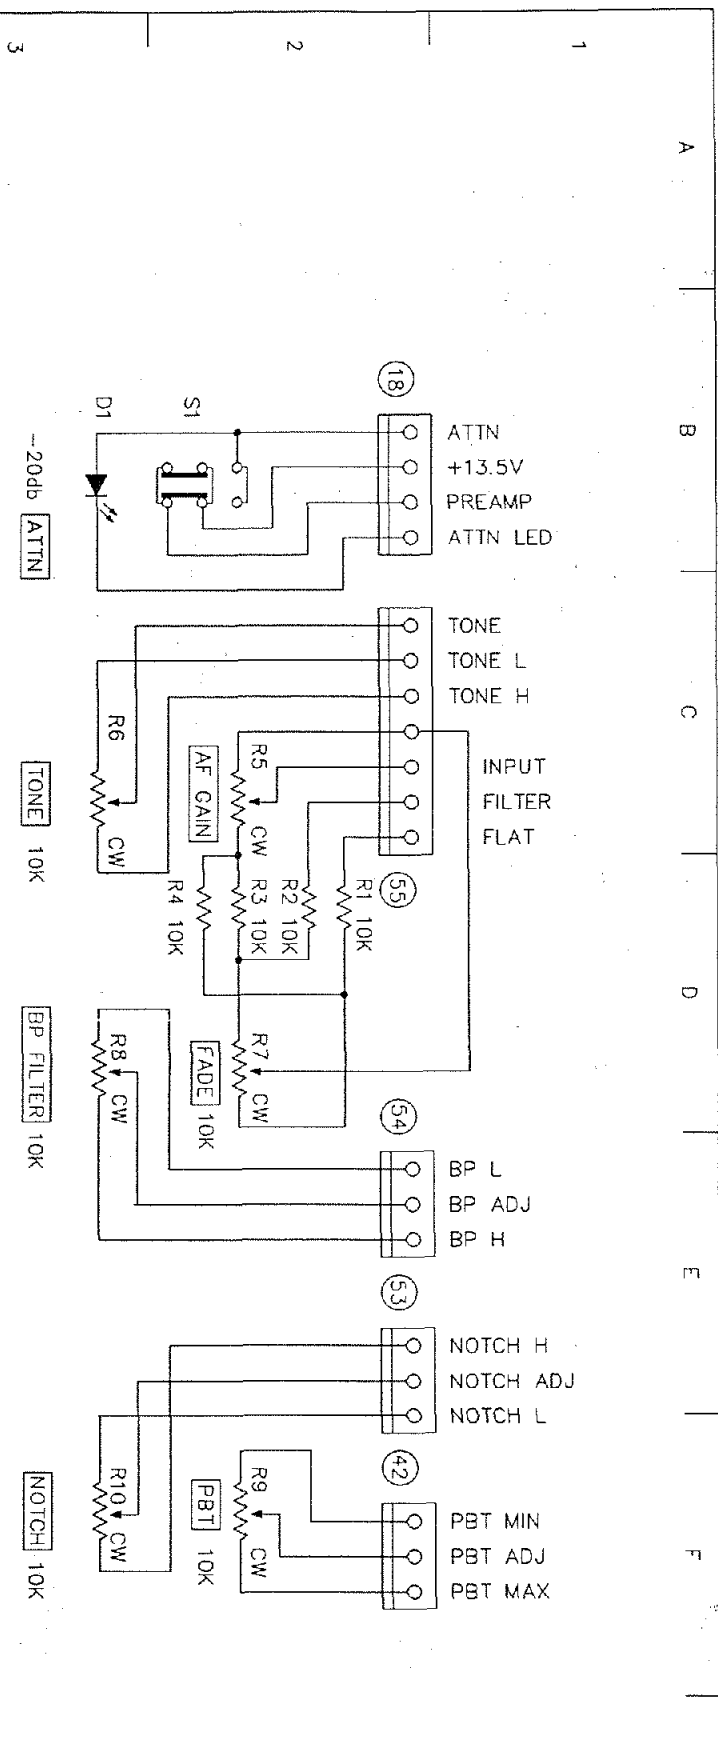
3
2
1
A
B
C
D
E
F

18
ATTN
+13.5V
PREAMP
ATTN LED
S1
D1
-20db ATTN

TONE
TONE L
TONE H
INPUT
FILTER
FLAT
R6
CW
TONE 10K
R5
AF GAIN
CW
55
R1 10K
R2 10K
R3 10K
R4 10K
R7
CW
FADE 10K

54
BP L
BP ADJ
BP H
R8
CW
BP FILTER 10K

53
NOTCH H
NOTCH ADJ
NOTCH L
R10
CW
NOTCH 10K

42
PBT MIN
PBT ADJ
PBT MAX
R9
CW
PBT 10K